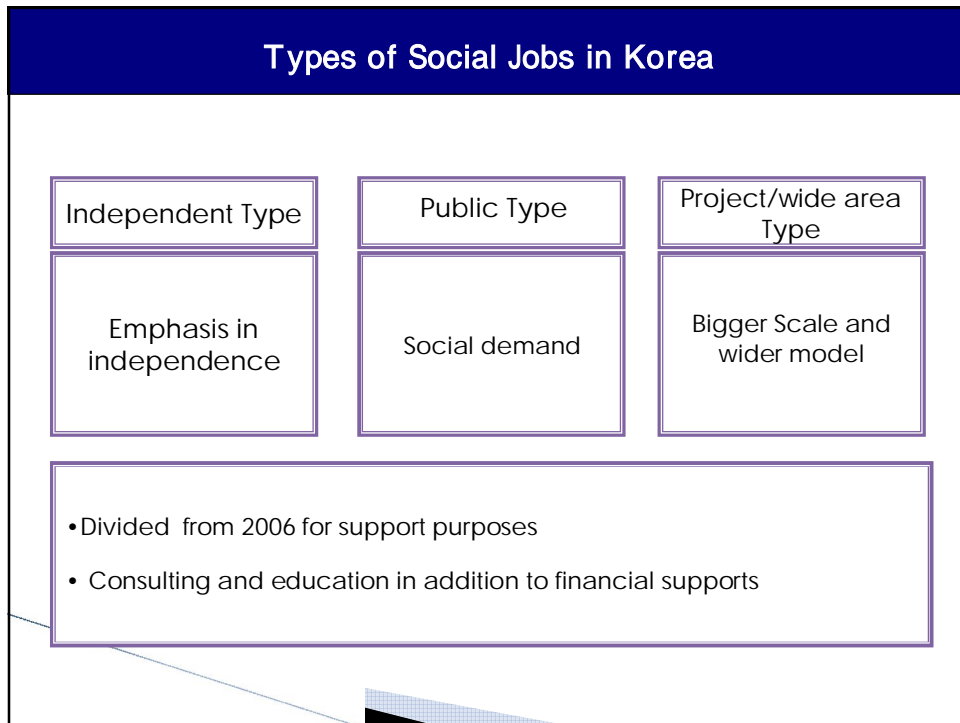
Types of Social Jobs in Korea

Independent Type

Public Type

Project/wide area Type

Emphasis in independence

Social demand

Bigger Scale and wider model

•Divided from 2006 for support purposes

• Consulting and education in addition to financial supports